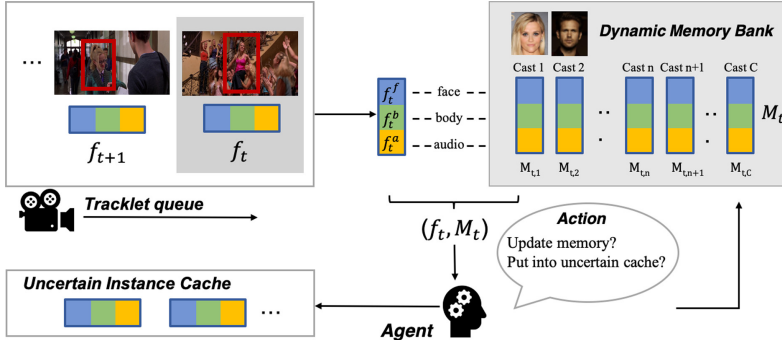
...

$f_{t+1}$

$f_t$

$f_t^f$ face
$f_t^b$ body
$f_t^a$ audio

Dynamic Memory Bank

Cast 1 Cast 2 Cast n Cast n+1 Cast C

$M_t$

$M_{t,1}$ $M_{t,2}$ $M_{t,n}$ $M_{t,n+1}$ $M_{t,C}$

Tracklet queue

$(f_t, M_t)$

Action
Update memory?
Put into uncertain cache?

Uncertain Instance Cache

...

Agent